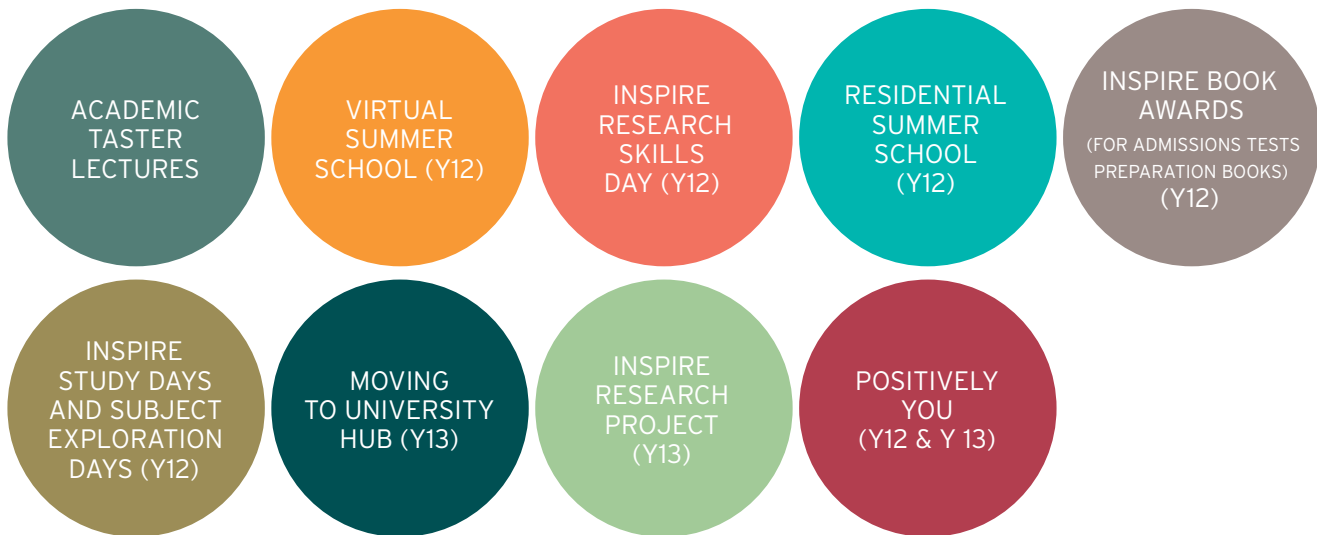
ACADEMIC TASTER LECTURES

VIRTUAL SUMMER SCHOOL (Y12)

INSPIRE RESEARCH SKILLS DAY (Y12)

RESIDENTIAL SUMMER SCHOOL (Y12)

INSPIRE BOOK AWARDS (FOR ADMISSIONS TESTS PREPARATION BOOKS) (Y12)

INSPIRE STUDY DAYS AND SUBJECT EXPLORATION DAYS (Y12)

MOVING TO UNIVERSITY HUB (Y13)

INSPIRE RESEARCH PROJECT (Y13)

POSITIVELY YOU (Y12 & Y 13)